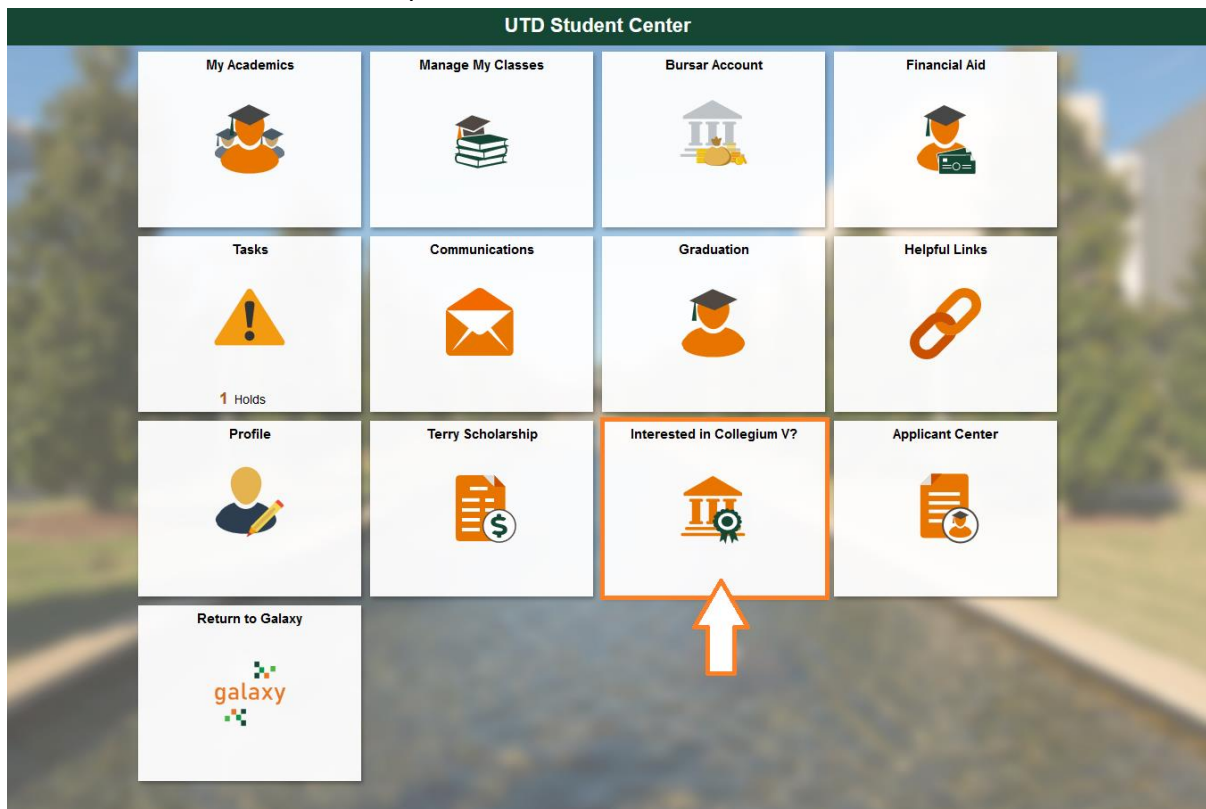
UTD Student Center

My Academics

Manage My Classes

Bursar Account

Financial Aid

Tasks

1 Holds

Communications

Graduation

Helpful Links

Profile

Terry Scholarship

Interested in Collegium V?

Applicant Center

Return to Galaxy

galaxy